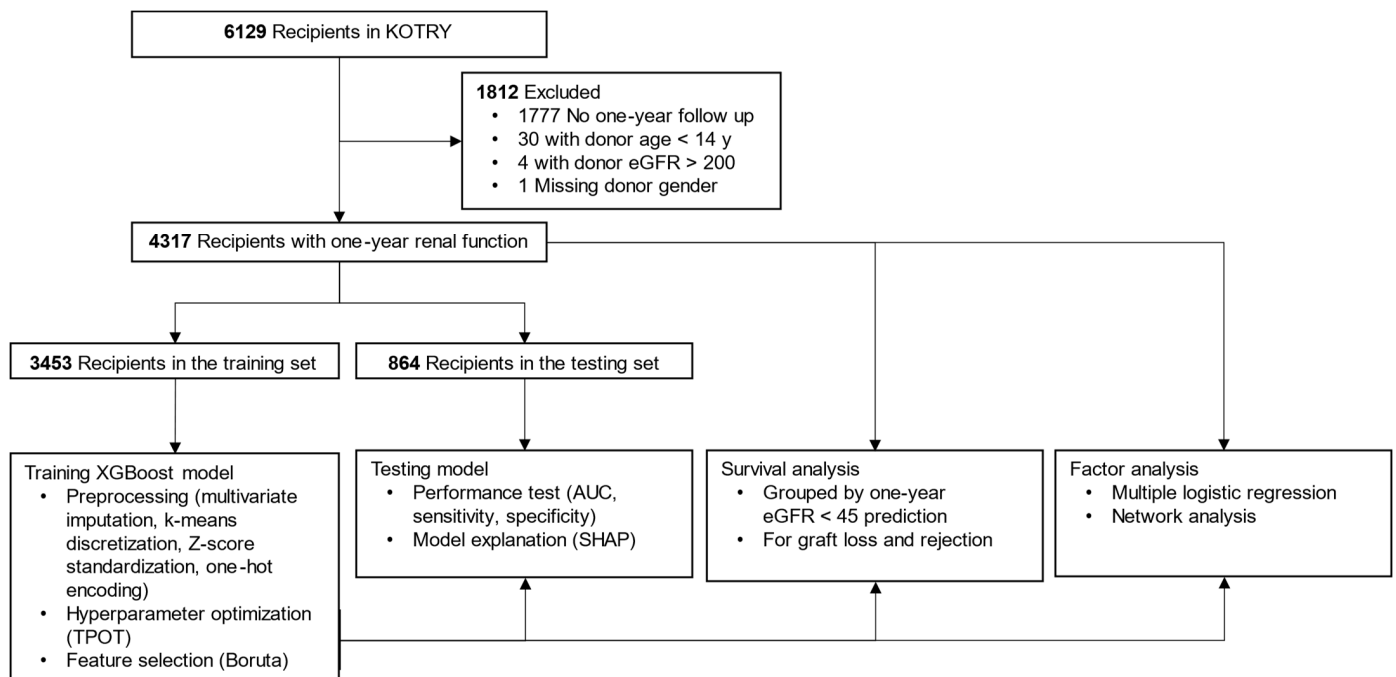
**6129** Recipients in KOTRY

**1812** Excluded
- 1777 No one-year follow up
- 30 with donor age < 14 y
- 4 with donor eGFR > 200
- 1 Missing donor gender

**4317** Recipients with one-year renal function

**3453** Recipients in the training set

**864** Recipients in the testing set

Training XGBoost model
- Preprocessing (multivariate imputation, k-means discretization, Z-score standardization, one-hot encoding)
- Hyperparameter optimization (TPOT)
- Feature selection (Boruta)

Testing model
- Performance test (AUC, sensitivity, specificity)
- Model explanation (SHAP)

Survival analysis
- Grouped by one-year eGFR < 45 prediction
- For graft loss and rejection

Factor analysis
- Multiple logistic regression
- Network analysis